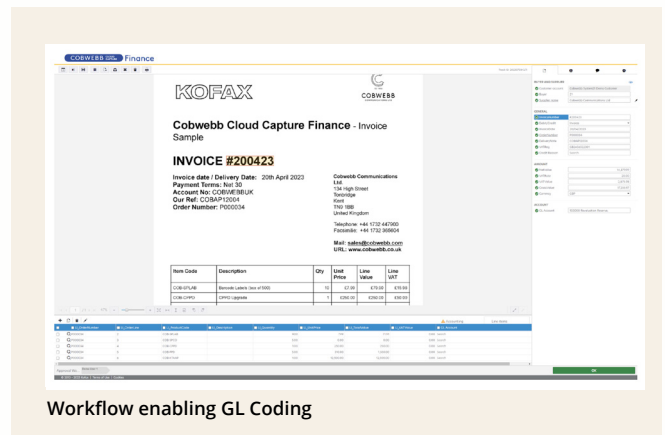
COBWEBB Finance

KOFAX

Cobwebb Cloud Capture Finance - Invoice Sample

INVOICE #200423

Invoice date / Delivery Date: 20th April 2023
Payment Terms: Net 30
Account No: COBWEBBUK
Our Ref: COBAP12004
Order Number: P000034

Cobwebb Communications Ltd
134 High Street
Tonbridge
Kent
TN9 1BB
United Kingdom

Telephone: +44 1732 447060
Facsimile: +44 1732 368604

Mail: sales@cobwebb.com
URL: www.cobwebb.co.uk

| Item Code | Description | Qty | Unit Price | Line Value | Line VAT |
|---|---|---|---|---|---|
| COB-075LAB | Barcode Labels (box of 500) | 10 | £7.99 | £79.90 | £15.98 |
| COB-CPPD | CPPD Upgrade | 1 | £250.00 | £250.00 | £50.00 |

OK

Workflow enabling GL Coding